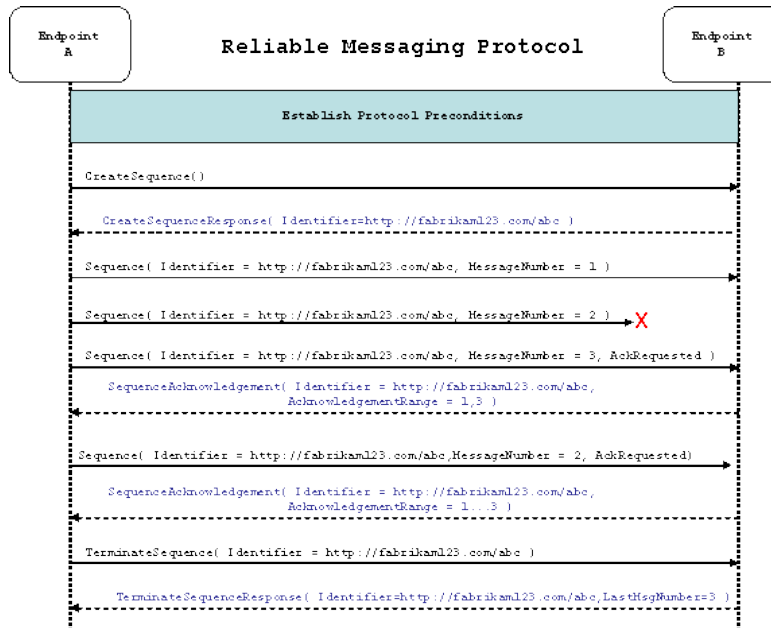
Endpoint A

Reliable Messaging Protocol

Endpoint B

Establish Protocol Preconditions

CreateSequence()

CreateSequenceResponse( Identifier=http://fabrikam123.com/abc )

Sequence( Identifier = http://fabrikam123.com/abc, MessageNumber = 1 )

Sequence( Identifier = http://fabrikam123.com/abc, MessageNumber = 2 )

X

Sequence( Identifier = http://fabrikam123.com/abc, MessageNumber = 3, AckRequested )

SequenceAcknowledgement( Identifier = http://fabrikam123.com/abc, AcknowledgementRange = 1,3 )

Sequence( Identifier = http://fabrikam123.com/abc,MessageNumber = 2, AckRequested)

SequenceAcknowledgement( Identifier = http://fabrikam123.com/abc, AcknowledgementRange = 1...3 )

TerminateSequence( Identifier = http://fabrikam123.com/abc )

TerminateSequenceResponse( Identifier=http://fabrikam123.com/abc,LastMsgNumber=3 )